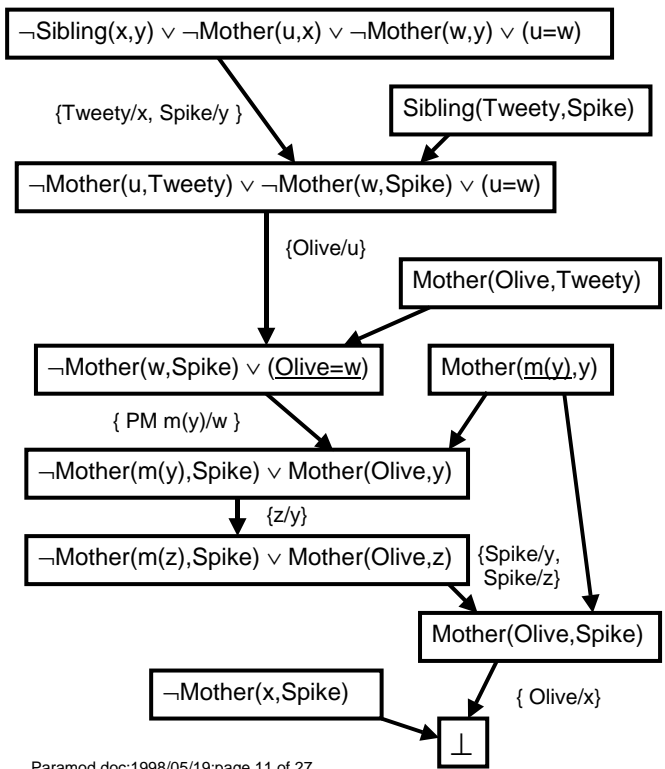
¬Sibling(x,y) ∨ ¬Mother(u,x) ∨ ¬Mother(w,y) ∨ (u=w)

{Tweety/x, Spike/y }

Sibling(Tweety,Spike)

¬Mother(u,Tweety) ∨ ¬Mother(w,Spike) ∨ (u=w)

{Olive/u}

Mother(Olive,Tweety)

¬Mother(w,Spike) ∨ (Olive=w)

Mother(m(y),y)

{ PM m(y)/w }

¬Mother(m(y),Spike) ∨ Mother(Olive,y)

{z/y}

¬Mother(m(z),Spike) ∨ Mother(Olive,z)

{Spike/y, Spike/z}

Mother(Olive,Spike)

¬Mother(x,Spike)

{ Olive/x}

⊥

Paramod.doc:1998/05/19:page 11 of 27